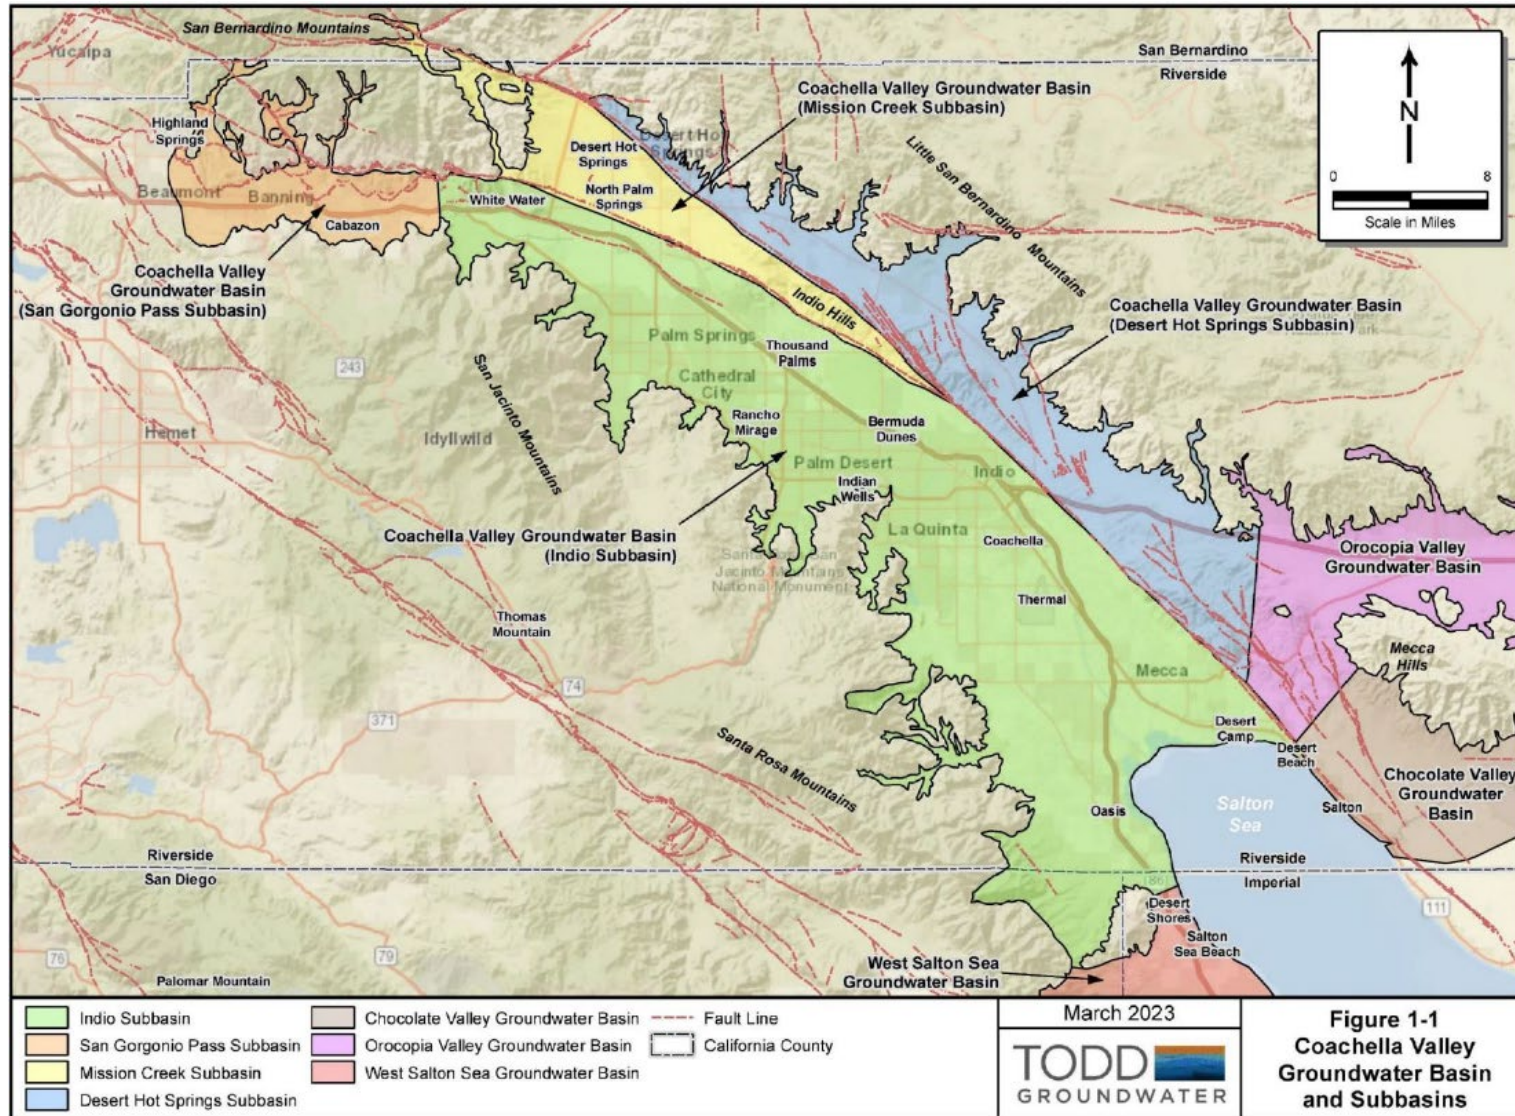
San Bernardino Mountains
Yucaipa
Highland Springs
Beaumont
Banning
Cabazon
White Water
Desert Hot Springs
North Palm Springs
Desert Hot Springs
Coachella Valley Groundwater Basin (Mission Creek Subbasin)
San Bernardino
Riverside
N
0
8
Scale in Miles
Little San Bernardino Mountains
Coachella Valley Groundwater Basin (San Gorgonio Pass Subbasin)
Indio Hills
Coachella Valley Groundwater Basin (Desert Hot Springs Subbasin)
Palm Springs
Thousand Palms
243
Cathedral City
San Jacinto Mountains
Hemet
Idyllwild
Rancho Mirage
Bermuda Dunes
Palm Desert
Indio
Indian Wells
La Quinta
Coachella
Coachella Valley Groundwater Basin (Indio Subbasin)
Santa Rosa and San Jacinto Mountains National Monument
Orocopia Valley Groundwater Basin
Thermal
Thomas Mountain
Mecca Hills
Mecca
74
371
Santa Rosa Mountains
Desert Camp
Desert Beach
Chocolate Valley Groundwater Basin
Salton Sea
Salton
Oasis
Riverside
San Diego
Riverside
Imperial
Desert Shores
Salton Sea Beach
111
76
79
Palomar Mountain
West Salton Sea Groundwater Basin

Indio Subbasin
San Gorgonio Pass Subbasin
Mission Creek Subbasin
Desert Hot Springs Subbasin
Chocolate Valley Groundwater Basin
Orocopia Valley Groundwater Basin
West Salton Sea Groundwater Basin
Fault Line
California County

March 2023
TODD GROUNDWATER

Figure 1-1
Coachella Valley Groundwater Basin and Subbasins